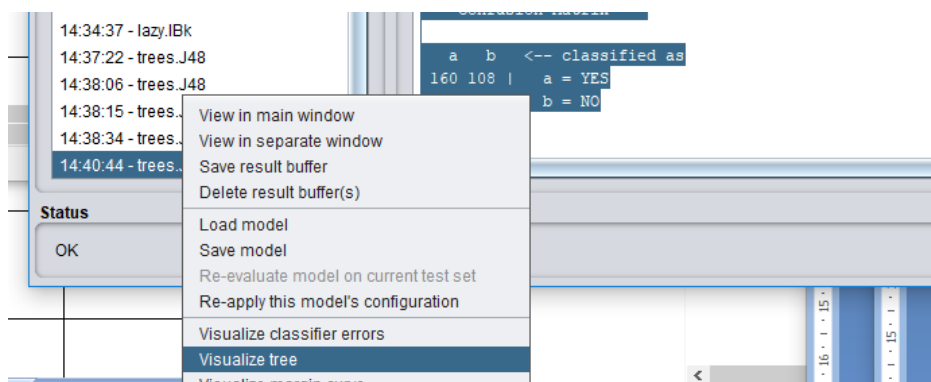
14:34:37 - lazy.IBk
14:37:22 - trees.J48
14:38:06 - trees.J48
14:38:15 - trees.
14:38:34 - trees.
14:40:44 - trees.

Status
OK

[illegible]

a b <-- classified as
160 108 | a = YES
b = NO

View in main window
View in separate window
Save result buffer
Delete result buffer(s)
Load model
Save model
Re-evaluate model on current test set
Re-apply this model's configuration
Visualize classifier errors
Visualize tree
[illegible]

15
15
16